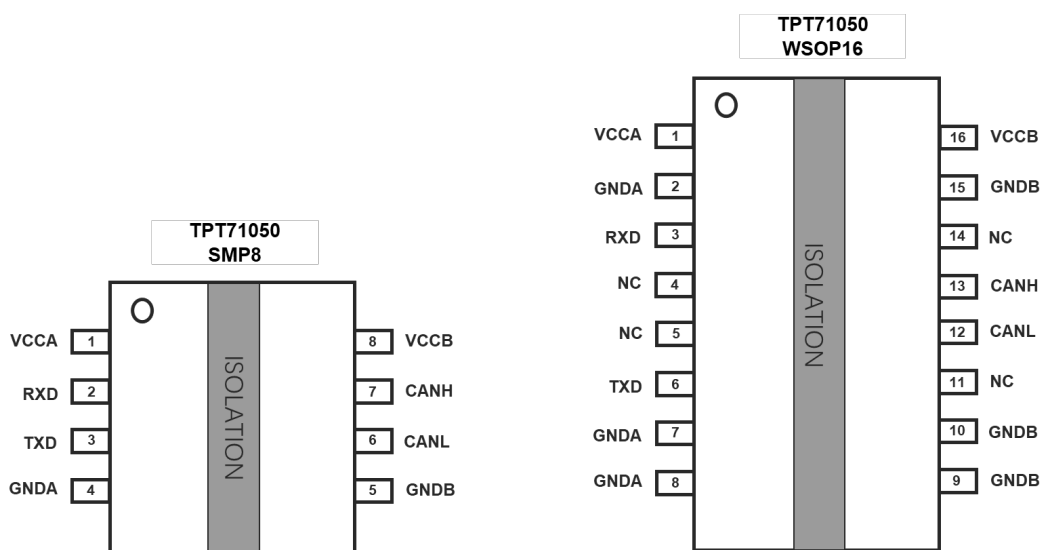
TPT71050
SMP8

VCCA 1
RXD 2
TXD 3
GNDA 4

ISOLATION

8 VCCB
7 CANH
6 CANL
5 GNDB

TPT71050
WSOP16

VCCA 1
GNDA 2
RXD 3
NC 4
NC 5
TXD 6
GNDA 7
GNDA 8

ISOLATION

16 VCCB
15 GNDB
14 NC
13 CANH
12 CANL
11 NC
10 GNDB
9 GNDB